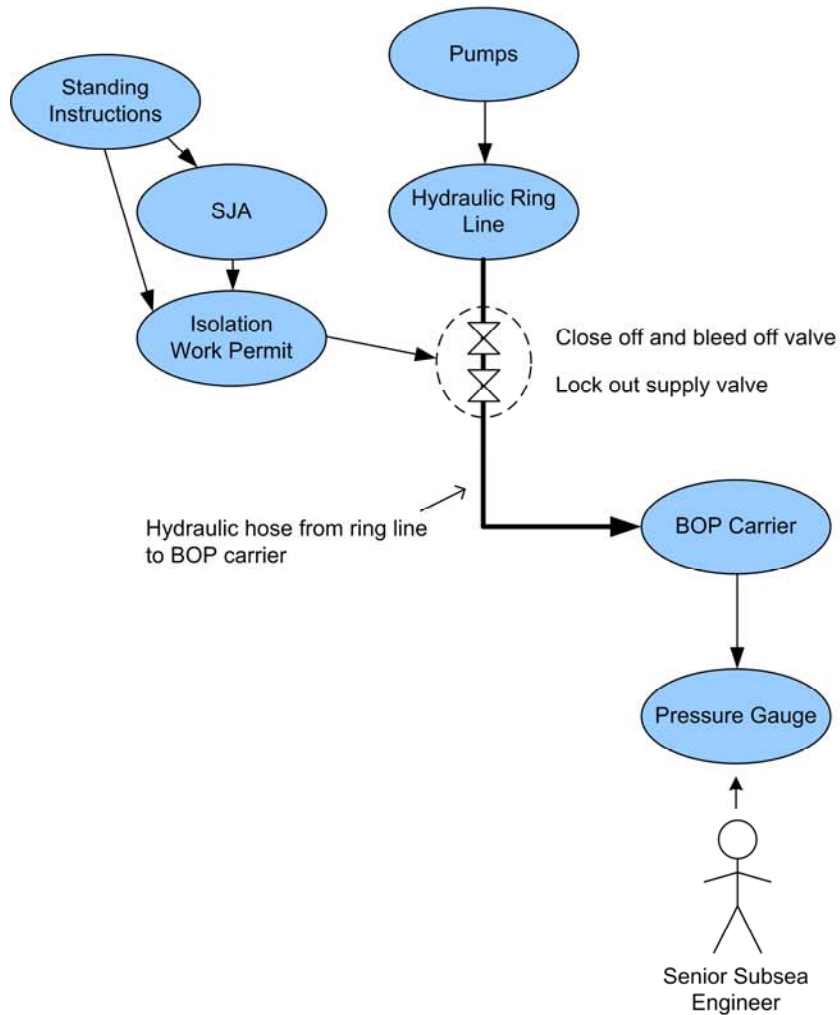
Standing Instructions

Pumps

SJA

Hydraulic Ring Line

Isolation Work Permit

Close off and bleed off valve

Lock out supply valve

Hydraulic hose from ring line to BOP carrier

BOP Carrier

Pressure Gauge

Senior Subsea Engineer